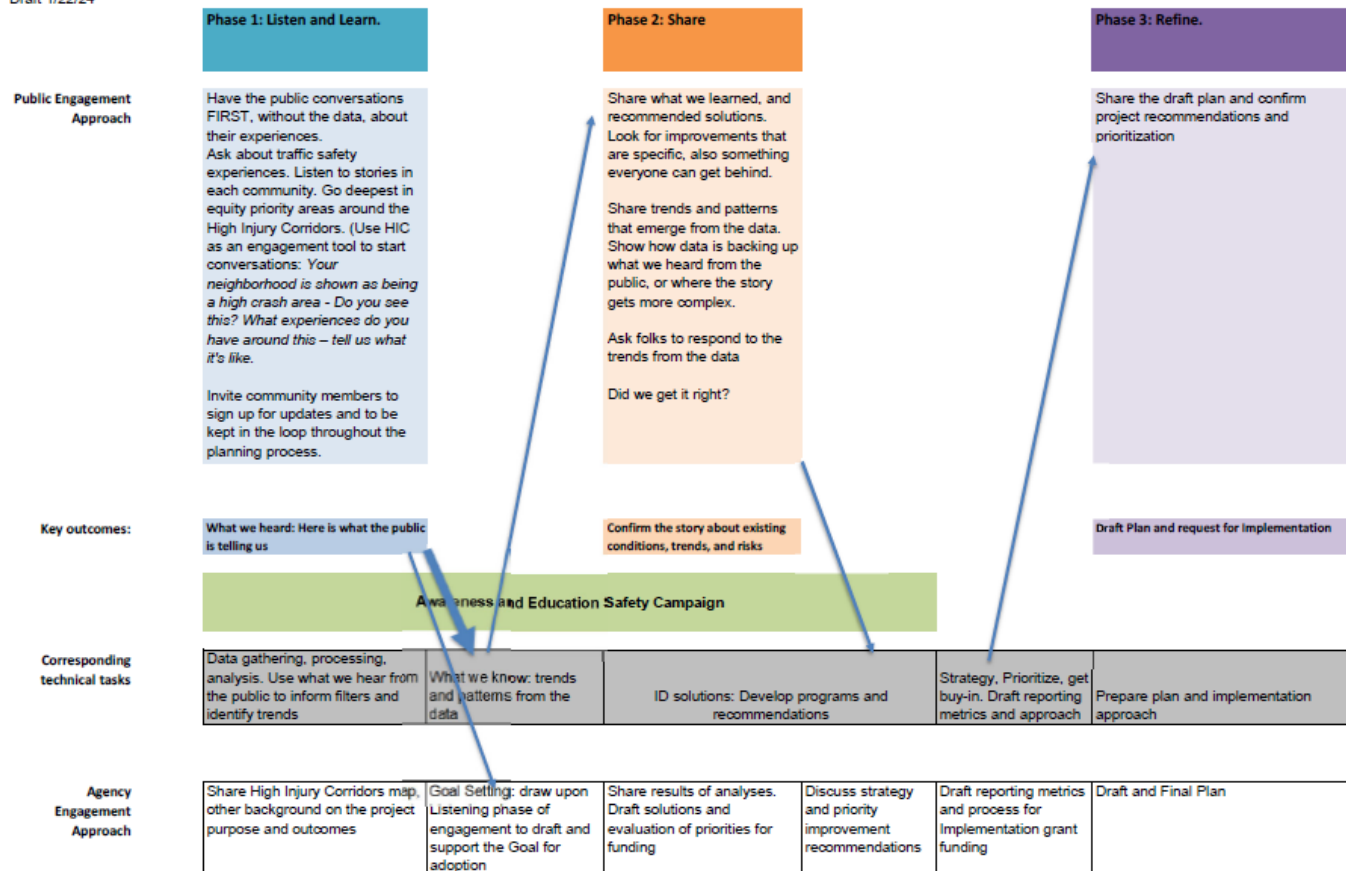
Draft 1/22/24

Phase 1: Listen and Learn.

Phase 2: Share

Phase 3: Refine.

Public Engagement Approach

Have the public conversations FIRST, without the data, about their experiences.
Ask about traffic safety experiences. Listen to stories in each community. Go deepest in equity priority areas around the High Injury Corridors. (Use HIC as an engagement tool to start conversations: *Your neighborhood is shown as being a high crash area - Do you see this? What experiences do you have around this – tell us what it's like.*

Invite community members to sign up for updates and to be kept in the loop throughout the planning process.

Share what we learned, and recommended solutions. Look for improvements that are specific, also something everyone can get behind.

Share trends and patterns that emerge from the data. Show how data is backing up what we heard from the public, or where the story gets more complex.

Ask folks to respond to the trends from the data

Did we get it right?

Share the draft plan and confirm project recommendations and prioritization

Key outcomes:

What we heard: Here is what the public is telling us

Confirm the story about existing conditions, trends, and risks

Draft Plan and request for implementation

Awareness and Education Safety Campaign

Corresponding technical tasks

| Data gathering, processing, analysis. Use what we hear from the public to inform filters and identify trends | What we know: trends and patterns from the data | ID solutions: Develop programs and recommendations | Strategy, Prioritize, get buy-in. Draft reporting metrics and approach | Prepare plan and implementation approach |
|---|---|---|---|---|

Agency Engagement Approach

| Share High Injury Corridors map, other background on the project purpose and outcomes | Goal Setting: draw upon Listening phase of engagement to draft and support the Goal for adoption | Share results of analyses. Draft solutions and evaluation of priorities for funding | Discuss strategy and priority improvement recommendations | Draft reporting metrics and process for Implementation grant funding | Draft and Final Plan |
|---|---|---|---|---|---|